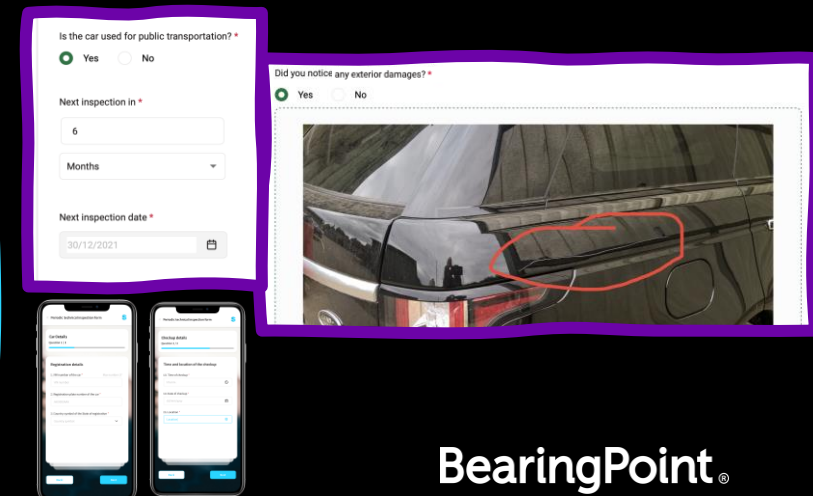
Is the car used for public transportation? *

Yes

No

Next inspection in *

6

Months

Next inspection date *

30/12/2021

Did you notice any exterior damages? *

Yes

No

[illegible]

Car details

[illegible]

Registration details

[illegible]

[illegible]

Checkup details

Time and location of the checkup

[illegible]

BearingPoint®